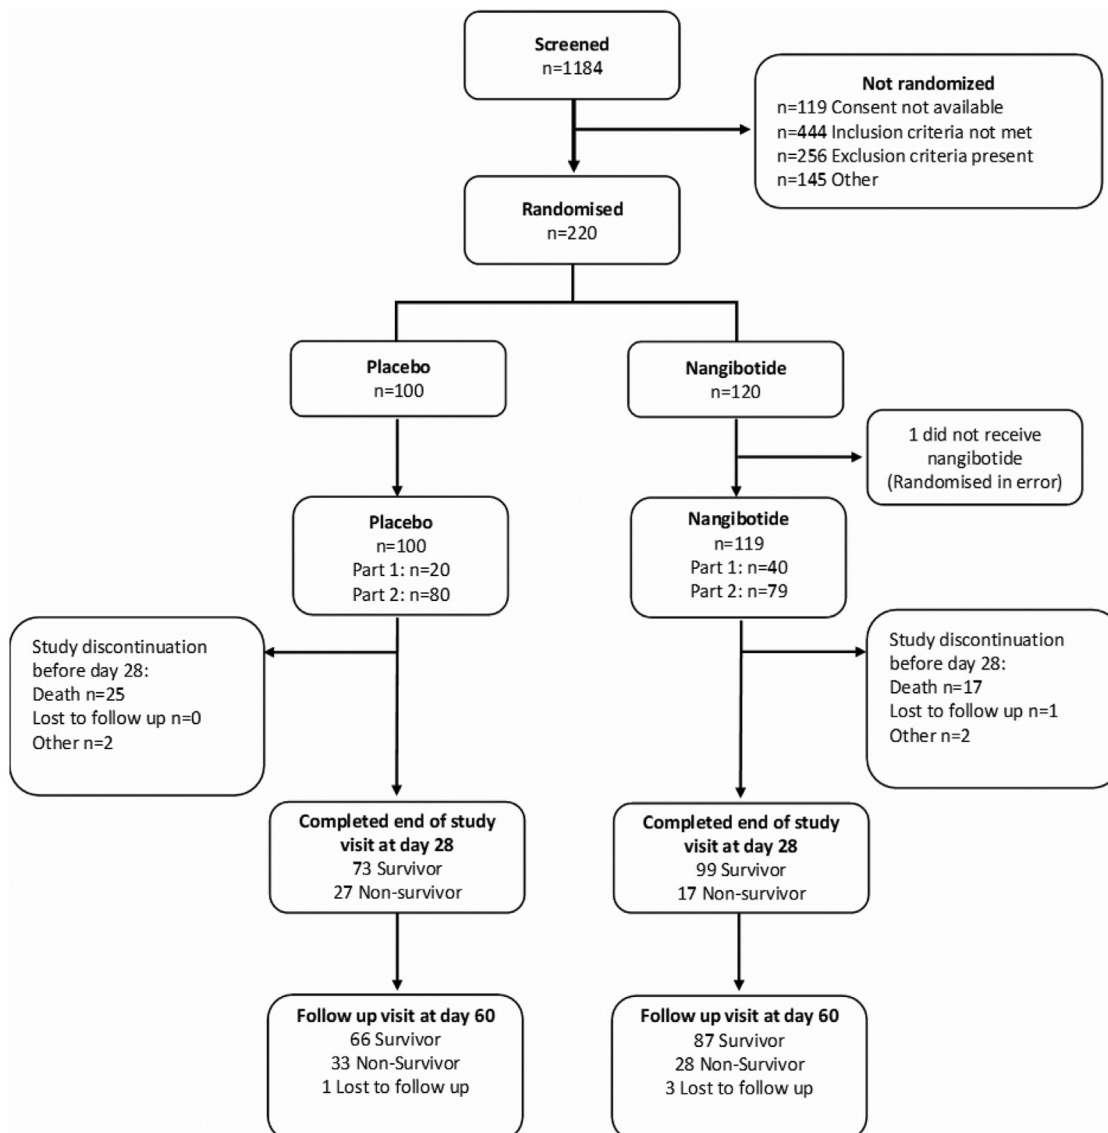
Screened
n=1184

Not randomized
n=119 Consent not available
n=444 Inclusion criteria not met
n=256 Exclusion criteria present
n=145 Other

Randomised
n=220

Placebo
n=100

Nangibotide
n=120

1 did not receive nangibotide
(Randomised in error)

Placebo
n=100
Part 1: n=20
Part 2: n=80

Nangibotide
n=119
Part 1: n=40
Part 2: n=79

Study discontinuation before day 28:
Death n=25
Lost to follow up n=0
Other n=2

Study discontinuation before day 28:
Death n=17
Lost to follow up n=1
Other n=2

Completed end of study visit at day 28
73 Survivor
27 Non-survivor

Completed end of study visit at day 28
99 Survivor
17 Non-survivor

Follow up visit at day 60
66 Survivor
33 Non-Survivor
1 Lost to follow up

Follow up visit at day 60
87 Survivor
28 Non-Survivor
3 Lost to follow up